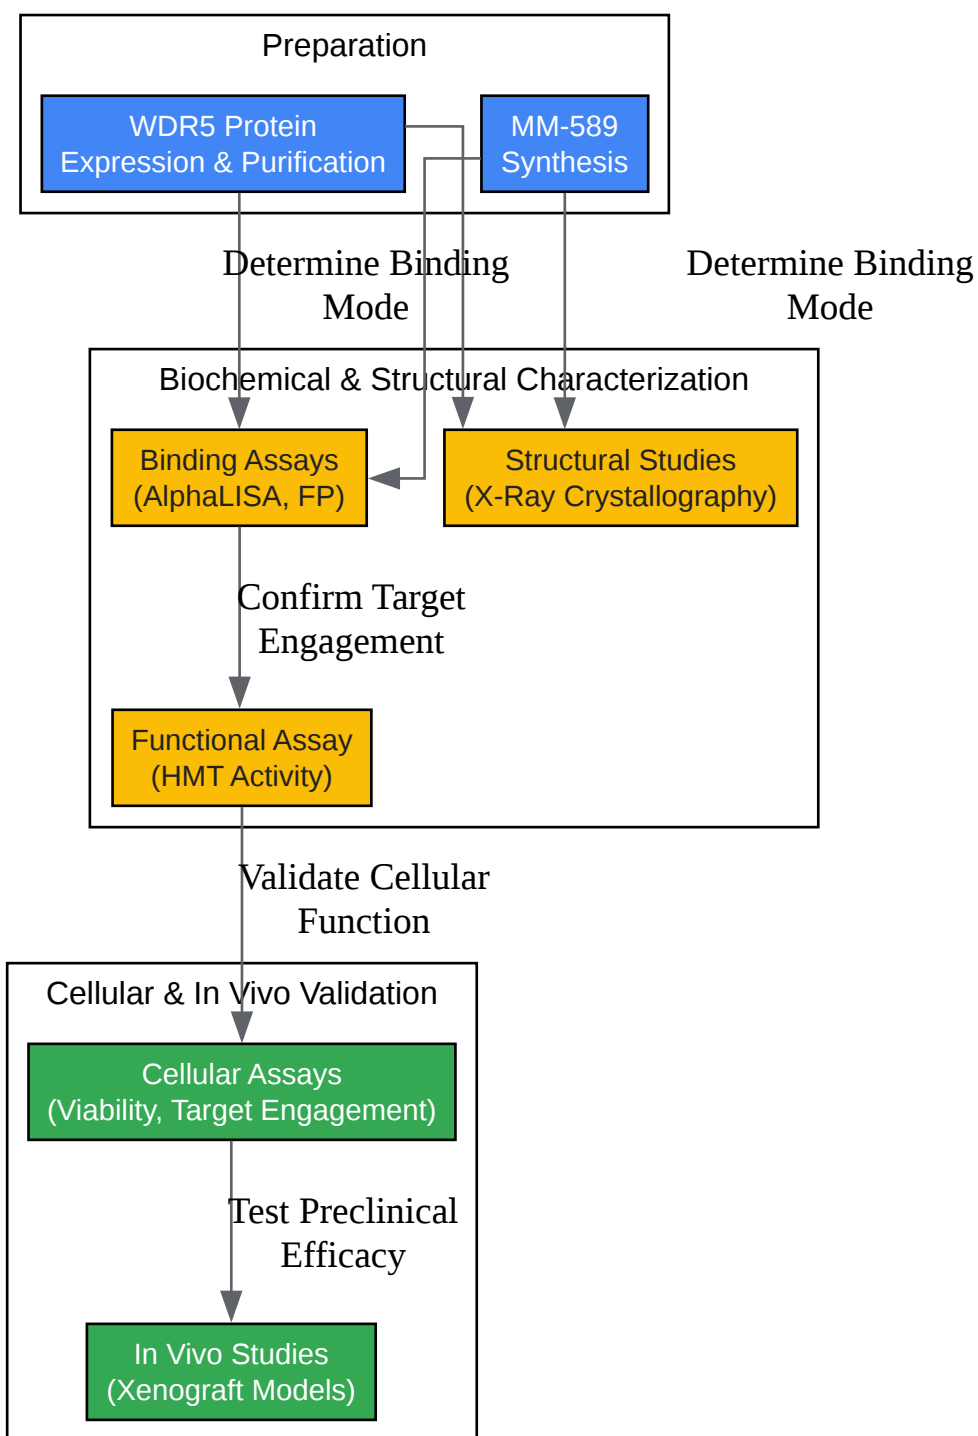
Preparation

WDR5 Protein Expression & Purification

MM-589 Synthesis

Determine Binding Mode

Determine Binding Mode

Biochemical & Structural Characterization

Binding Assays (AlphaLISA, FP)

Structural Studies (X-Ray Crystallography)

Confirm Target Engagement

Functional Assay (HMT Activity)

Validate Cellular Function

Cellular & In Vivo Validation

Cellular Assays (Viability, Target Engagement)

Test Preclinical Efficacy

In Vivo Studies (Xenograft Models)